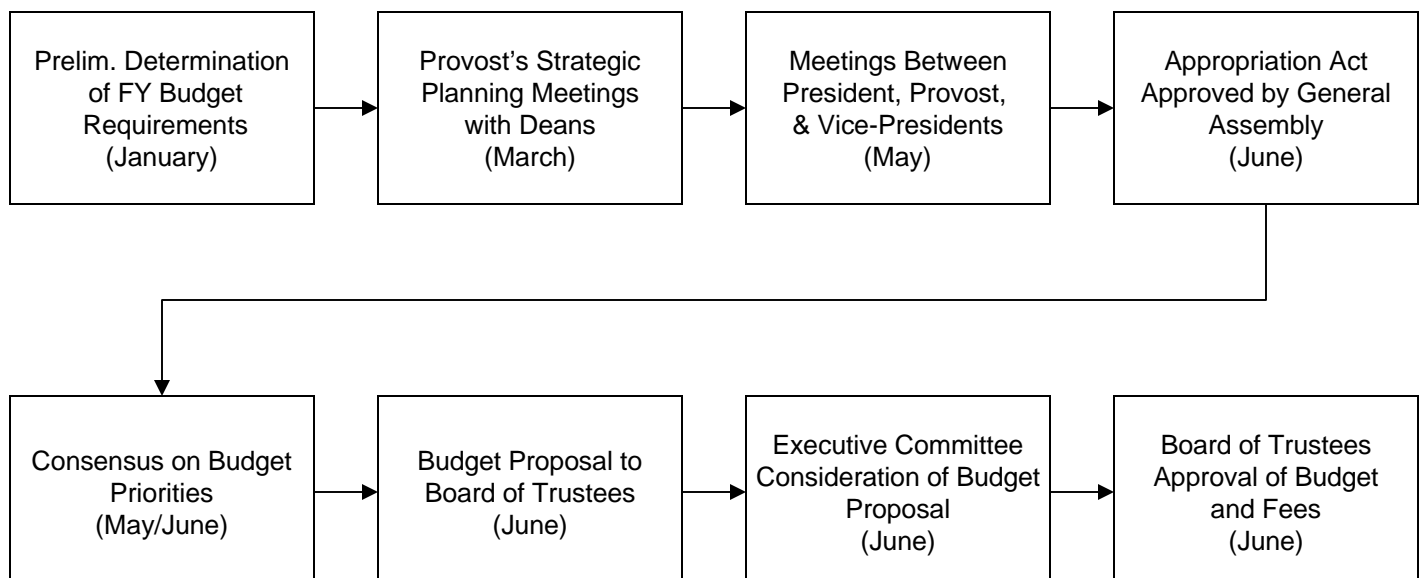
Prelim. Determination of FY Budget Requirements (January)

Provost's Strategic Planning Meetings with Deans (March)

Meetings Between President, Provost, & Vice-Presidents (May)

Appropriation Act Approved by General Assembly (June)

Consensus on Budget Priorities (May/June)

Budget Proposal to Board of Trustees (June)

Executive Committee Consideration of Budget Proposal (June)

Board of Trustees Approval of Budget and Fees (June)